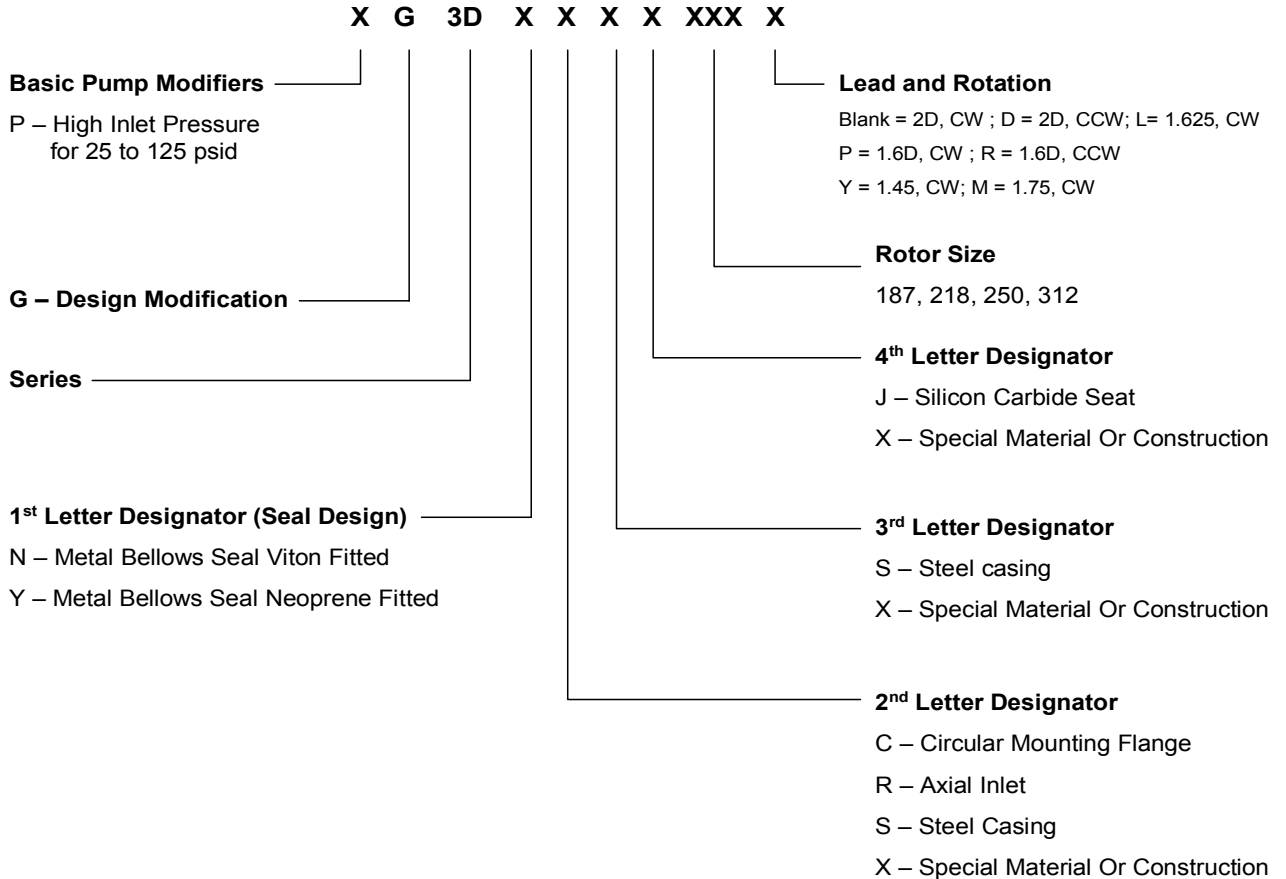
X G 3D X X X X XXX X

Basic Pump Modifiers

P – High Inlet Pressure for 25 to 125 psid

Lead and Rotation

Blank = 2D, CW ; D = 2D, CCW; L= 1.625, CW

P = 1.6D, CW ; R = 1.6D, CCW

Y = 1.45, CW; M = 1.75, CW

Rotor Size

187, 218, 250, 312

G – Design Modification

4$^{th}$ Letter Designator

J – Silicon Carbide Seat

X – Special Material Or Construction

Series

1$^{st}$ Letter Designator (Seal Design)

N – Metal Bellows Seal Viton Fitted

Y – Metal Bellows Seal Neoprene Fitted

3$^{rd}$ Letter Designator

S – Steel casing

X – Special Material Or Construction

2$^{nd}$ Letter Designator

C – Circular Mounting Flange

R – Axial Inlet

S – Steel Casing

X – Special Material Or Construction